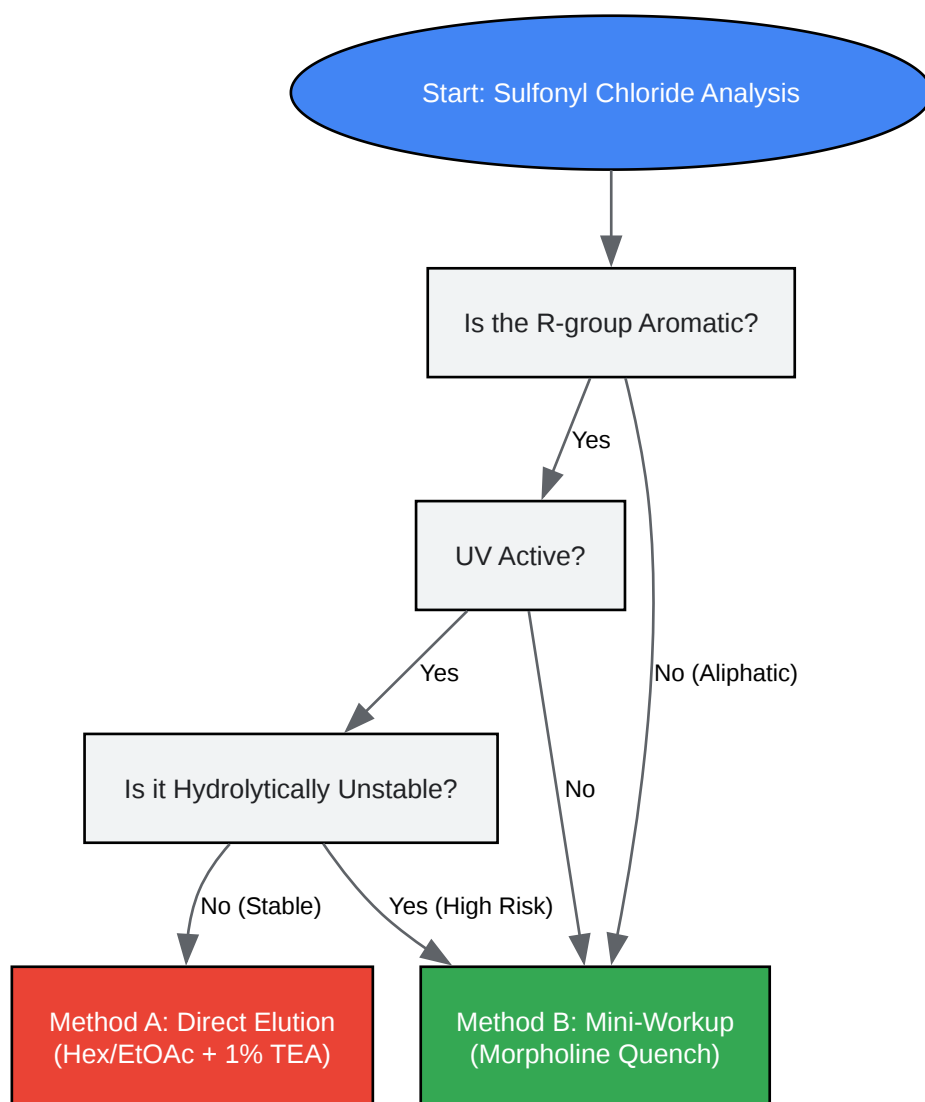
Start: Sulfonyl Chloride Analysis

Is the R-group Aromatic?

Yes

UV Active?

No (Aliphatic)

Yes

Is it Hydrolytically Unstable?

No

No (Stable)

Yes (High Risk)

Method A: Direct Elution (Hex/EtOAc + 1% TEA)

Method B: Mini-Workup (Morpholine Quench)